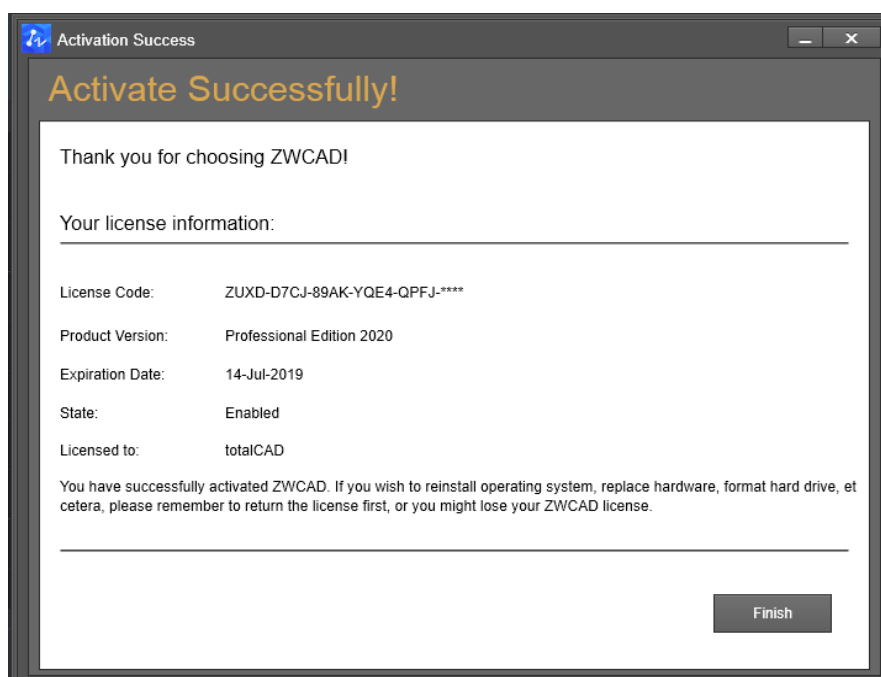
Activation Success

Activate Successfully!

Thank you for choosing ZWCAD!

Your license information:

| | |
|---|---|
| License Code: | ZUXD-D7CJ-89AK-YQE4-QPFJ-**** |
| Product Version: | Professional Edition 2020 |
| Expiration Date: | 14-Jul-2019 |
| State: | Enabled |
| Licensed to: | totalCAD |

You have successfully activated ZWCAD. If you wish to reinstall operating system, replace hardware, format hard drive, et cetera, please remember to return the license first, or you might lose your ZWCAD license.

Finish